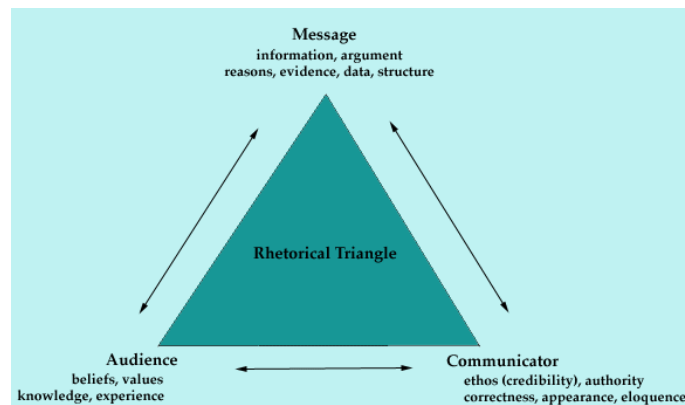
Message
information, argument
reasons, evidence, data, structure

Rhetorical Triangle

Audience
beliefs, values
knowledge, experience

Communicator
ethos (credibility), authority
correctness, appearance, eloquence